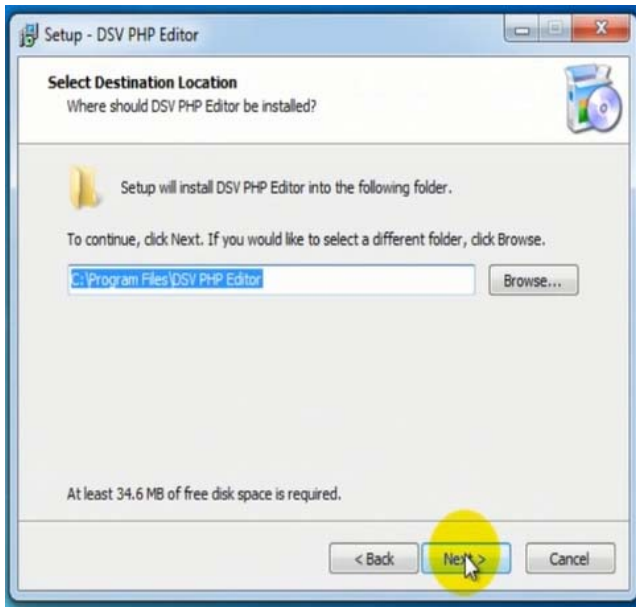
Setup - DSV PHP Editor

Select Destination Location
Where should DSV PHP Editor be installed?

Setup will install DSV PHP Editor into the following folder.

To continue, click Next. If you would like to select a different folder, click Browse.

C:\Program Files\DSV PHP Editor

Browse...

At least 34.6 MB of free disk space is required.

< Back

Next >

Cancel